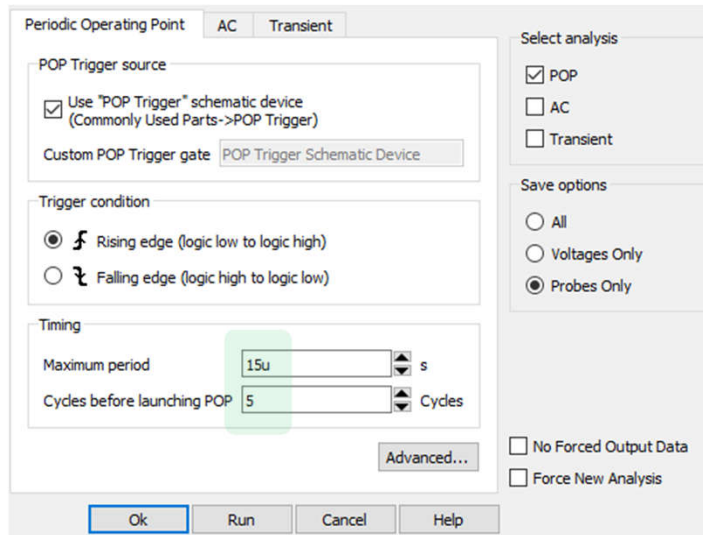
Periodic Operating Point
AC
Transient

POP Trigger source
Use "POP Trigger" schematic device (Commonly Used Parts->POP Trigger)
Custom POP Trigger gate POP Trigger Schematic Device

Trigger condition
Rising edge (logic low to logic high)
Falling edge (logic high to logic low)

Timing
Maximum period 15u s
Cycles before launching POP 5 Cycles

Advanced...

Select analysis
POP
AC
Transient

Save options
All
Voltages Only
Probes Only

No Forced Output Data
Force New Analysis

Ok
Run
Cancel
Help